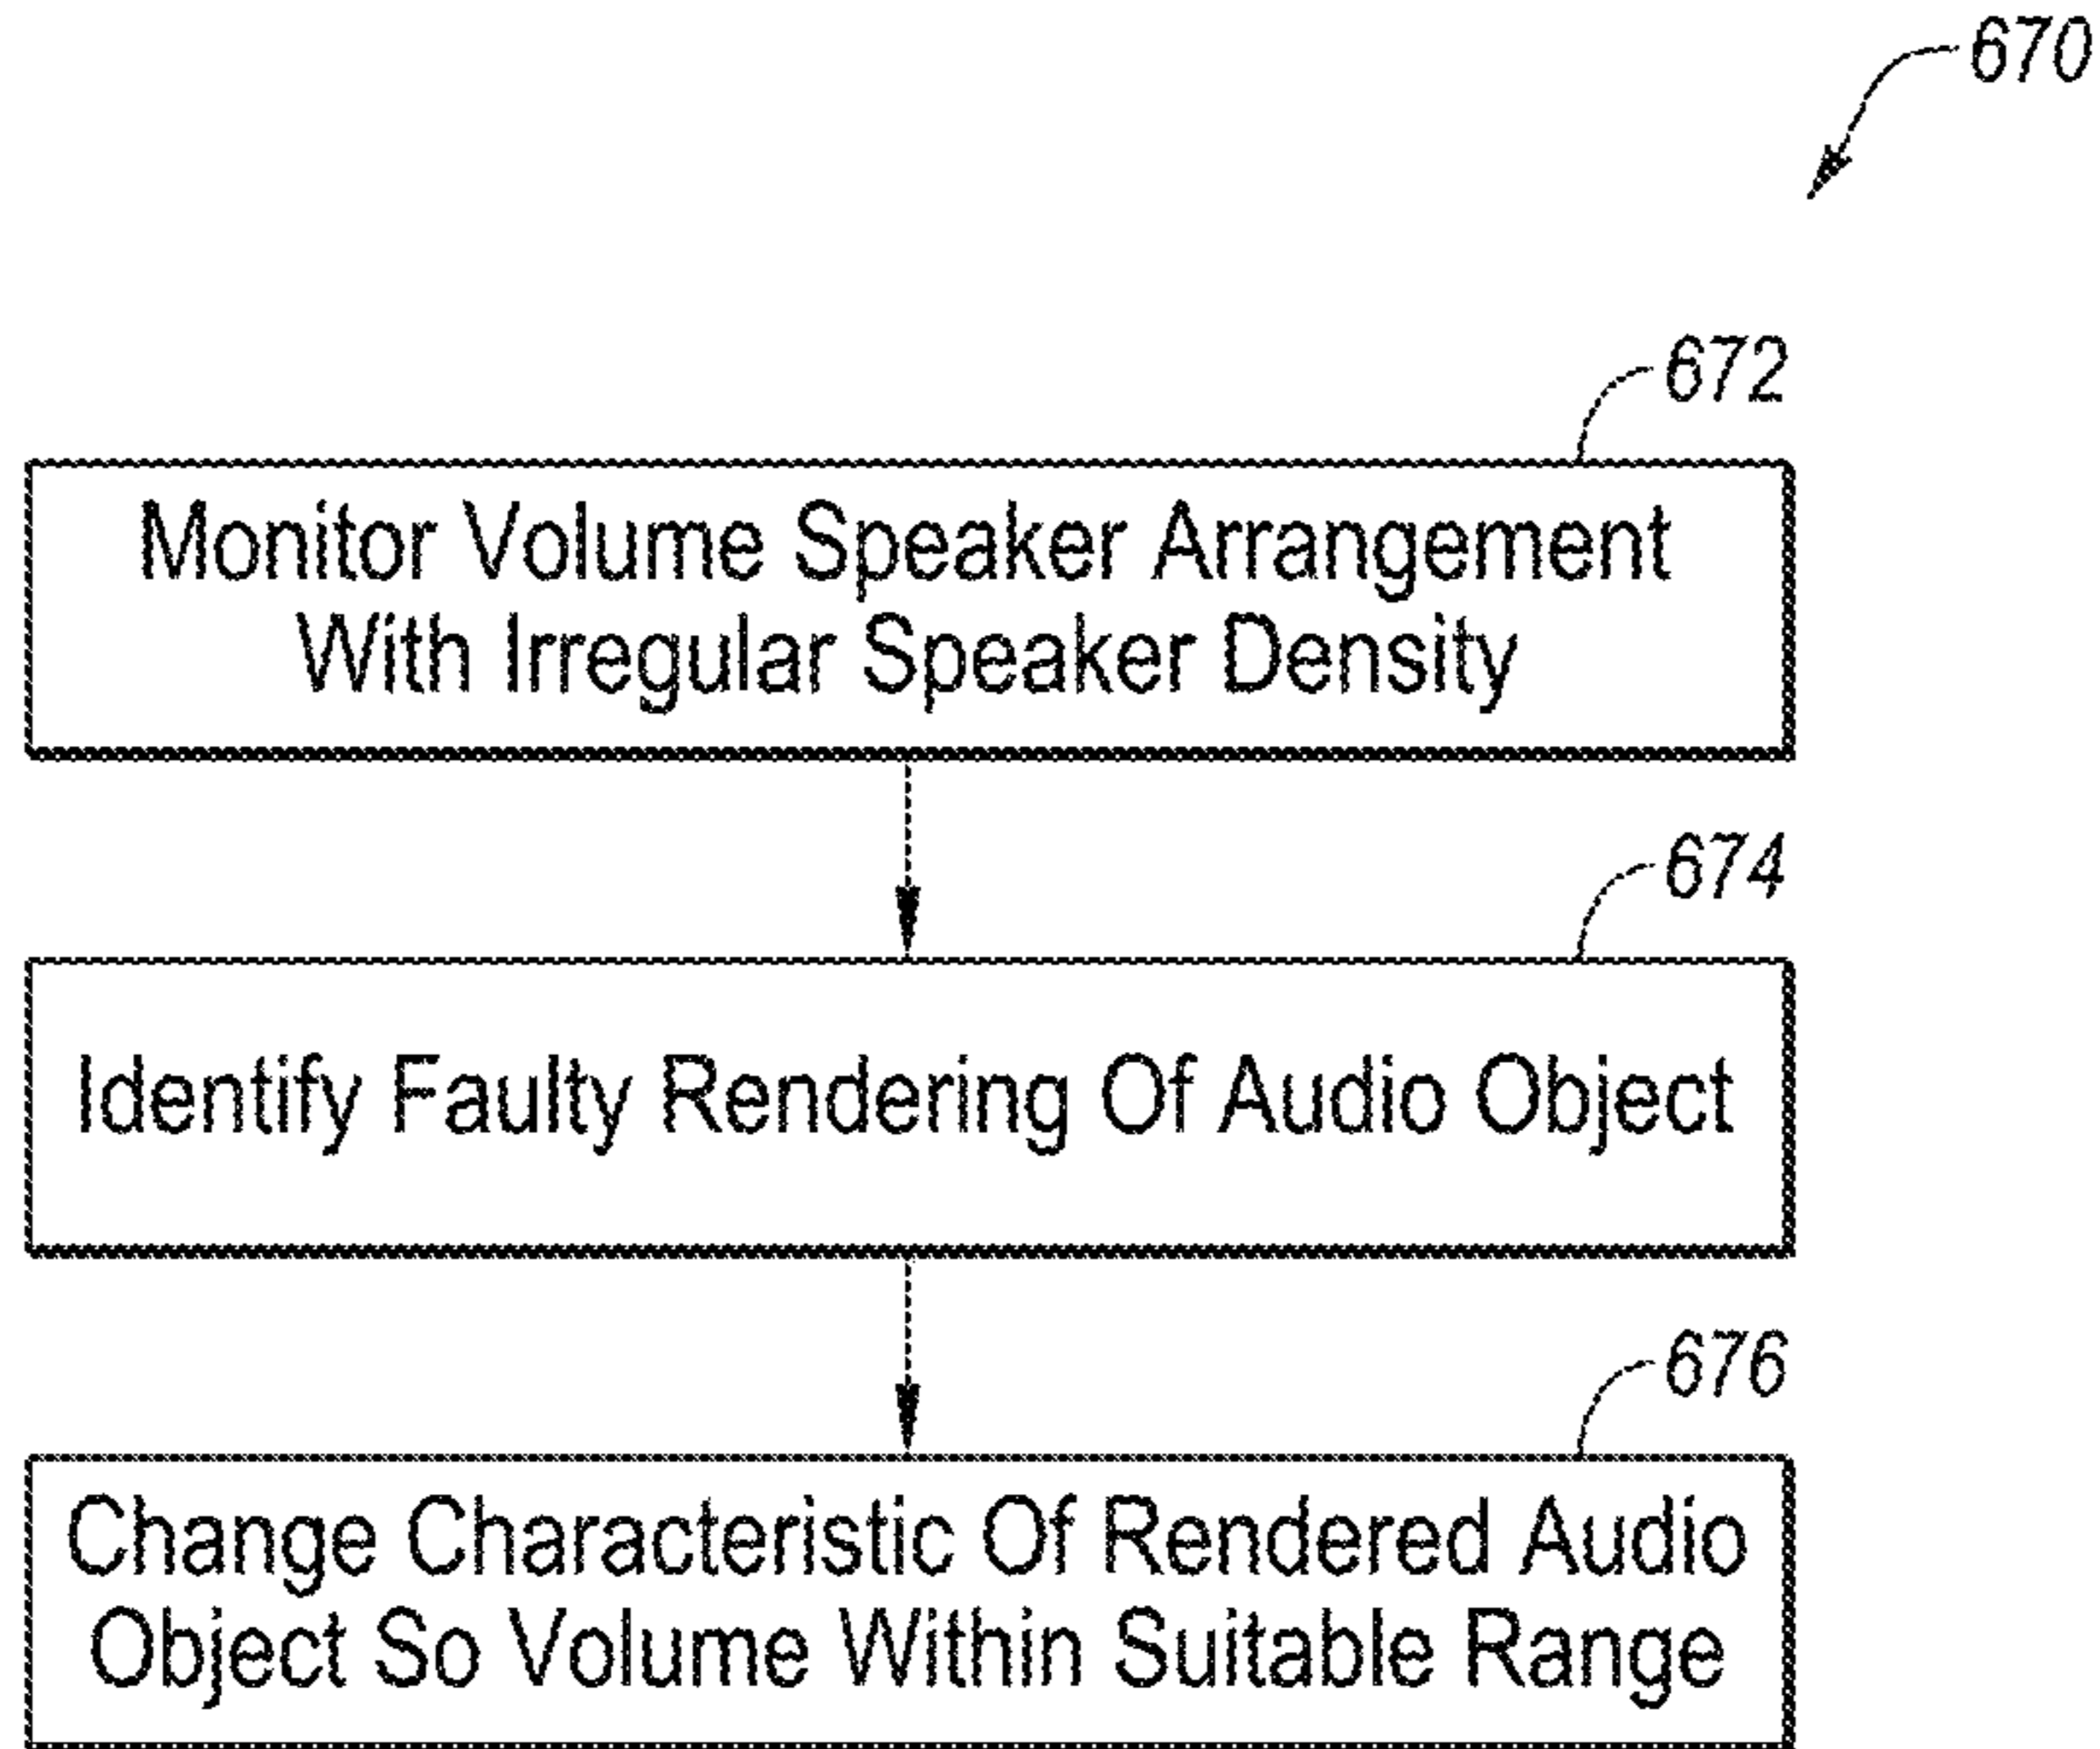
670

672

Monitor Volume Speaker Arrangement With Irregular Speaker Density

674

Identify Faulty Rendering Of Audio Object

676

Change Characteristic Of Rendered Audio Object So Volume Within Suitable Range